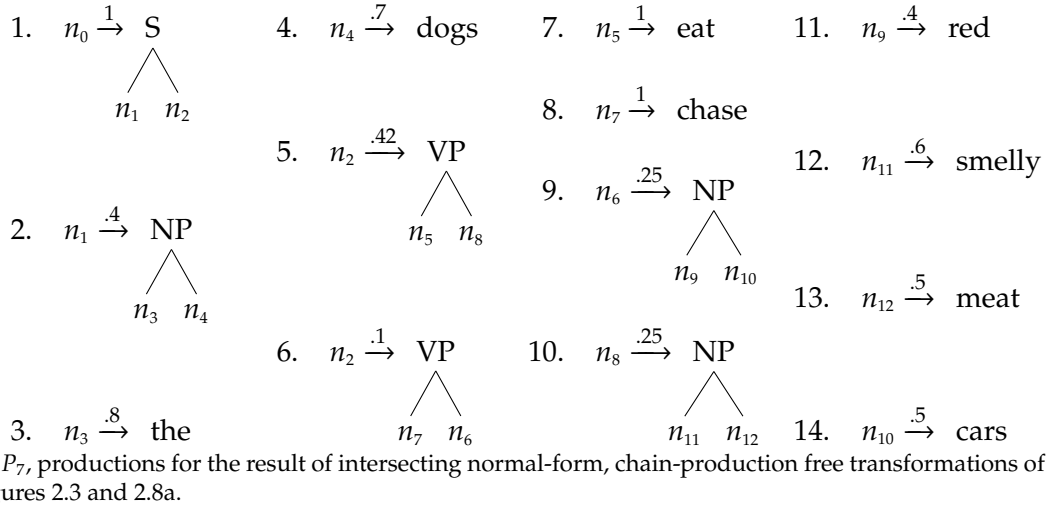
1. $n_0 \xrightarrow{1}$ S
$n_1$ $n_2$

2. $n_1 \xrightarrow{.4}$ NP
$n_3$ $n_4$

3. $n_3 \xrightarrow{.8}$ the

4. $n_4 \xrightarrow{.7}$ dogs

5. $n_2 \xrightarrow{.42}$ VP
$n_5$ $n_8$

6. $n_2 \xrightarrow{.1}$ VP
$n_7$ $n_6$

7. $n_5 \xrightarrow{1}$ eat

8. $n_7 \xrightarrow{1}$ chase

9. $n_6 \xrightarrow{.25}$ NP
$n_9$ $n_{10}$

10. $n_8 \xrightarrow{.25}$ NP
$n_{11}$ $n_{12}$

11. $n_9 \xrightarrow{.4}$ red

12. $n_{11} \xrightarrow{.6}$ smelly

13. $n_{12} \xrightarrow{.5}$ meat

14. $n_{10} \xrightarrow{.5}$ cars

$P_7$, productions for the result of intersecting normal-form, chain-production free transformations of ures 2.3 and 2.8a.